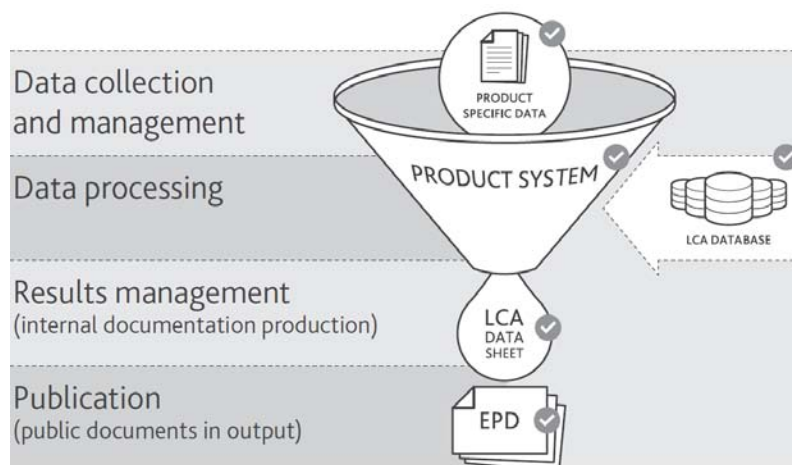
Data collection and management

PRODUCT SPECIFIC DATA

Data processing

PRODUCT SYSTEM

LCA DATABASE

Results management
(internal documentation production)

LCA DATA SHEET

Publication
(public documents in output)

EPD